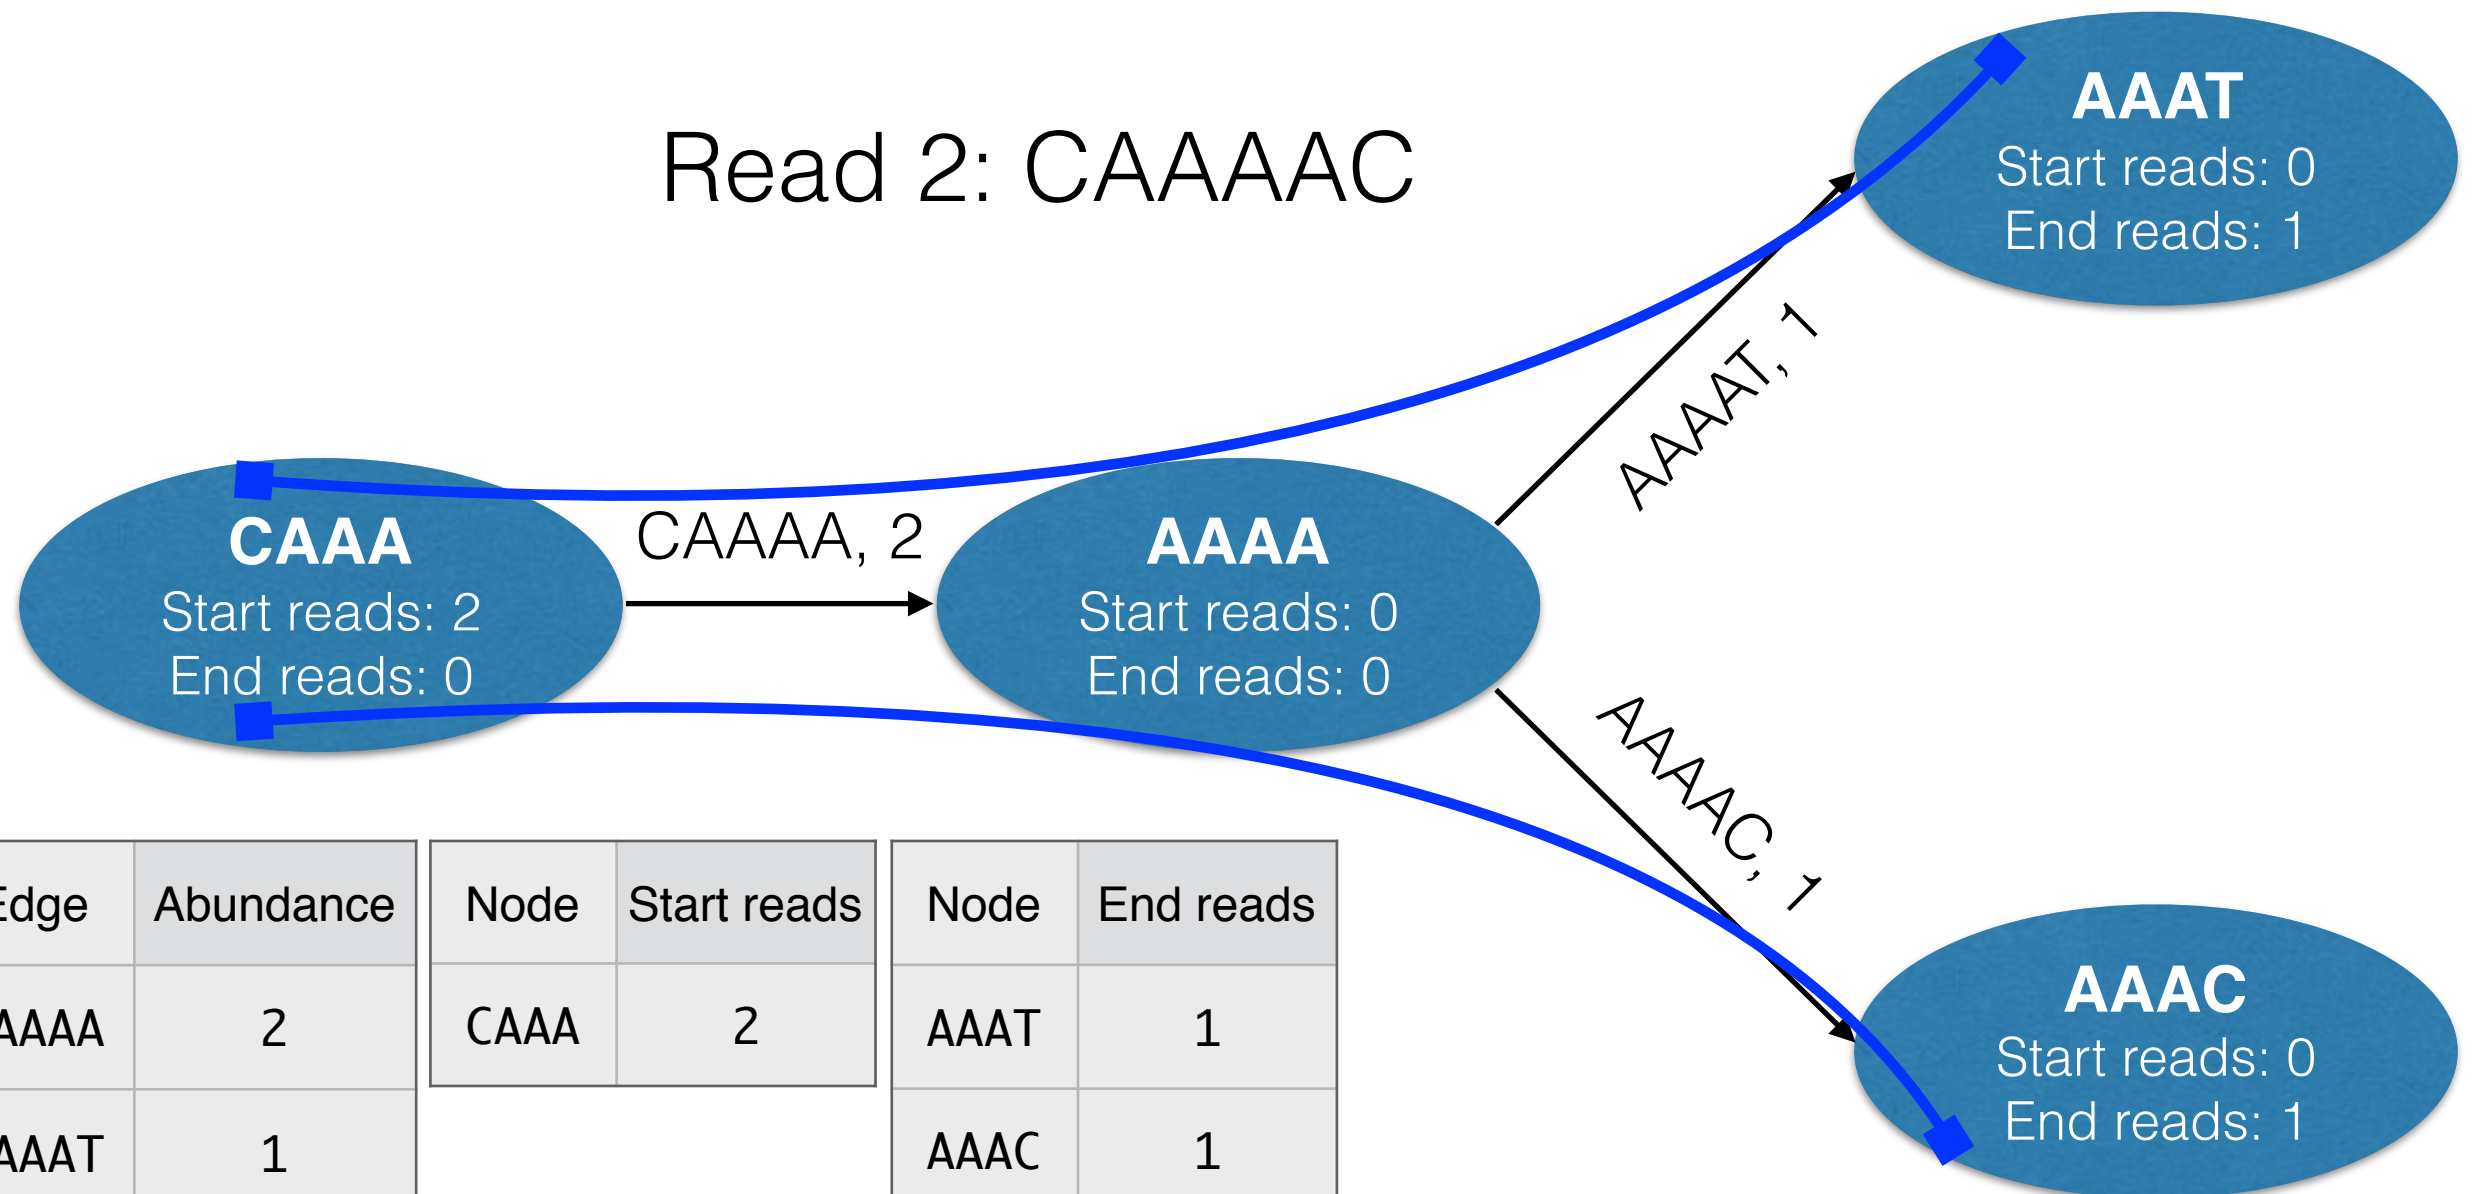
Read 2: CAAAAC

AAAT
Start reads: 0
End reads: 1

AAAAT, 1

CAAA
Start reads: 2
End reads: 0

CAAAA, 2

AAAA
Start reads: 0
End reads: 0

AAAAC, 1

AAAC
Start reads: 0
End reads: 1

| Edge | Abundance |
|---|---|
| AAAA | 2 |
| AAAT | 1 |

| Node | Start reads |
|---|---|
| CAAA | 2 |

| Node | End reads |
|---|---|
| AAAT | 1 |
| AAAC | 1 |